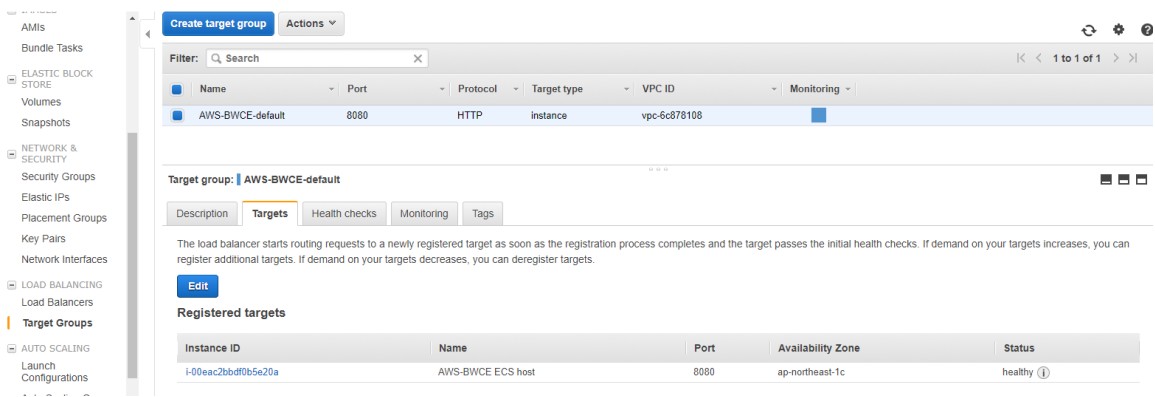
AMIs
Bundle Tasks
ELASTIC BLOCK STORE
Volumes
Snapshots
NETWORK & SECURITY
Security Groups
Elastic IPs
Placement Groups
Key Pairs
Network Interfaces
LOAD BALANCING
Load Balancers
Target Groups
AUTO SCALING
Launch Configurations

Create target group
Actions

Filter: Search

1 to 1 of 1

| Name | Port | Protocol | Target type | VPC ID | Monitoring |
|---|---|---|---|---|---|
| AWS-BWCE-default | 8080 | HTTP | instance | vpc-6c878108 | |

Target group: AWS-BWCE-default

Description | Targets | Health checks | Monitoring | Tags

The load balancer starts routing requests to a newly registered target as soon as the registration process completes and the target passes the initial health checks. If demand on your targets increases, you can register additional targets. If demand on your targets decreases, you can deregister targets.

Edit

Registered targets

| Instance ID | Name | Port | Availability Zone | Status |
|---|---|---|---|---|
| i-00eac2bbdf0b5e20a | AWS-BWCE ECS host | 8080 | ap-northeast-1c | healthy |